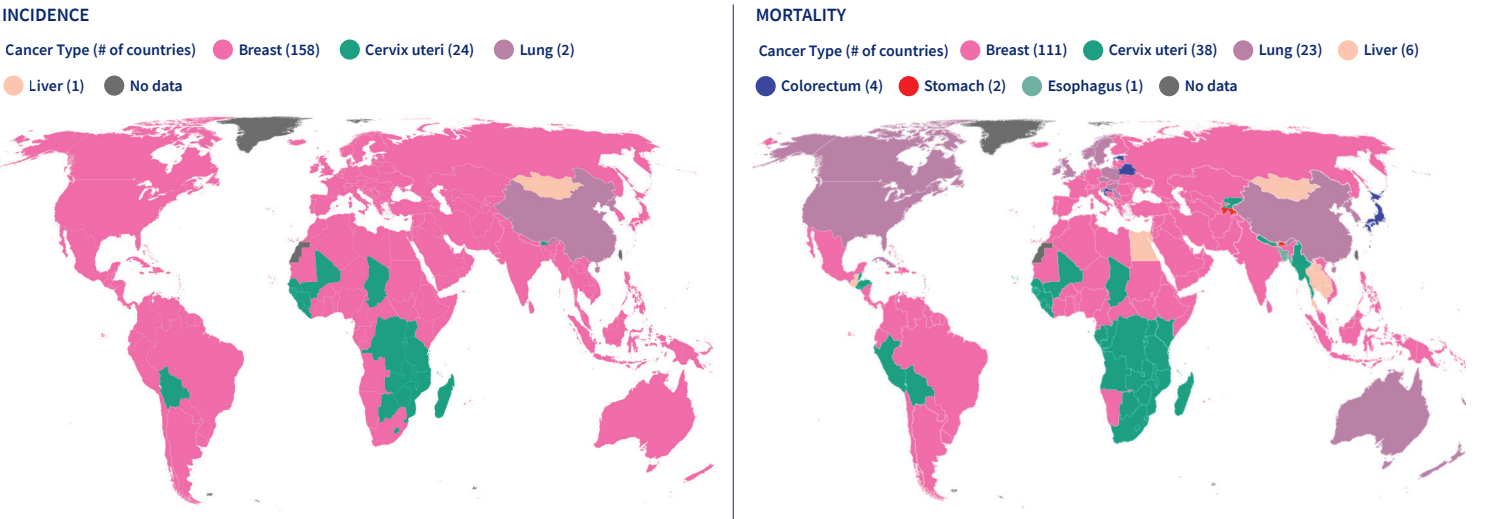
INCIDENCE

Cancer Type (# of countries) Breast (158) Cervix uteri (24) Lung (2) Liver (1) No data

MORTALITY

Cancer Type (# of countries) Breast (111) Cervix uteri (38) Lung (23) Liver (6) Colorectum (4) Stomach (2) Esophagus (1) No data